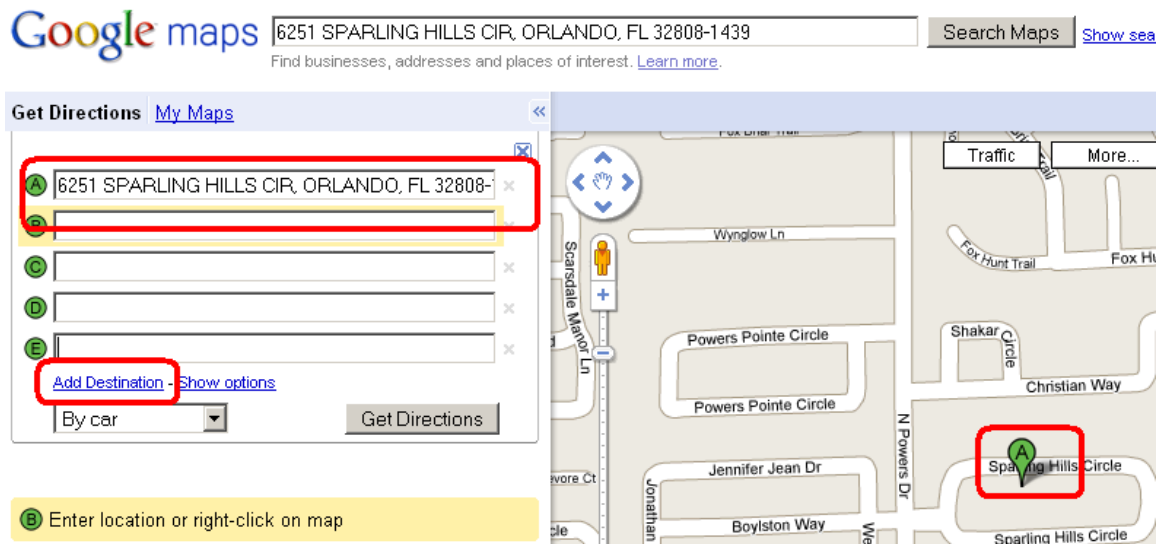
Google maps 6251 SPARLING HILLS CIR, ORLANDO, FL 32808-1439 Search Maps Show sea

Find businesses, addresses and places of interest. Learn more.

Get Directions My Maps «

A 6251 SPARLING HILLS CIR, ORLANDO, FL 32808-1

B

C

D

E

Add Destination - Show options

By car

Get Directions

B Enter location or right-click on map

Traffic More...

Fox Briar Trail

Wynglow Ln

Fox Hunt Trail

Fox Hu

Scarsdale Manor Ln

Powers Pointe Circle

Powers Pointe Circle

Shakar Circle

Christian Way

N Powers Dr

A

Sparling Hills Circle

Sparling Hills Circle

Jennifer Jean Dr

Boylston Way

Jonathan

evore Ct

cle

We